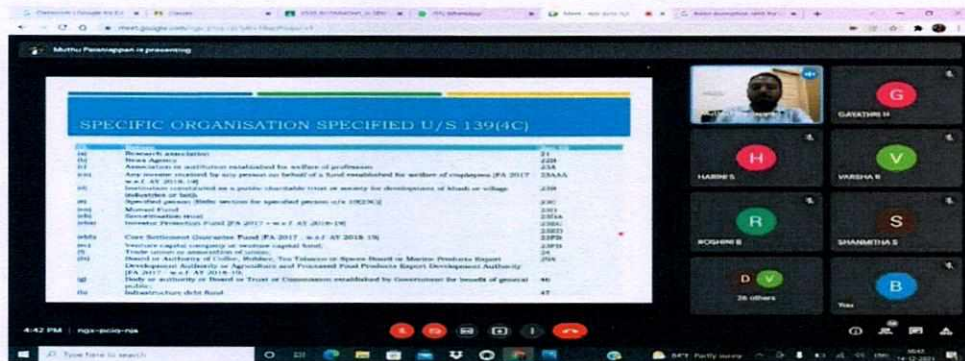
Muthu Palaniappan is presenting

SPECIFIC ORGANISATION SPECIFIED U/S 139(4C)

| | | |
|---|---|---|
| (a) | Research association | 21 |
| (b) | News Agency | 22B |
| (c) | Association or institution established for welfare of profession | 23A |
| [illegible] | Any income received by any person on behalf of a fund established for welfare of employees [FA 2017 – w.e.f. AY 2018-19] | 23AAA |
| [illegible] | Institution constituted as a public charitable trust or society for development of khadi or village industries or both | 23B |
| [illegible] | Specified person [Refer section for specified person u/s 10(23C)] | 23C |
| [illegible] | Mutual Fund | 23D |
| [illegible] | Securitisation trust | 23DA |
| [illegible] | Investor Protection Fund [FA 2017 – w.e.f. AY 2018-19] | 23EA 23EC 23ED |
| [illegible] | Core Settlement Guarantee Fund [FA 2017 – w.e.f. AY 2018-19] | 23EE |
| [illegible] | Venture capital company or venture capital fund | 23FB |
| (f) | Trade union or association of union | 24 |
| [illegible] | Board or Authority of Coffee, Rubber, Tea, Tobacco or Spices Board or Marine Products Export Development Authority or Agriculture and Processed Food Products Export Development Authority [FA 2017 – w.e.f. AY 2018-19] | 29A |
| (g) | Body or authority or Board or Trust or Commission established by Government for benefit of general public | 46 |
| (h) | Infrastructure debt fund | 47 |

GAYATHRI H
HARINI S
VARSHA R
ROSHINI B
SHANMITHA S
26 others
You

4:42 PM | ngx-pcio-nja

Type here to search
14-12-2021